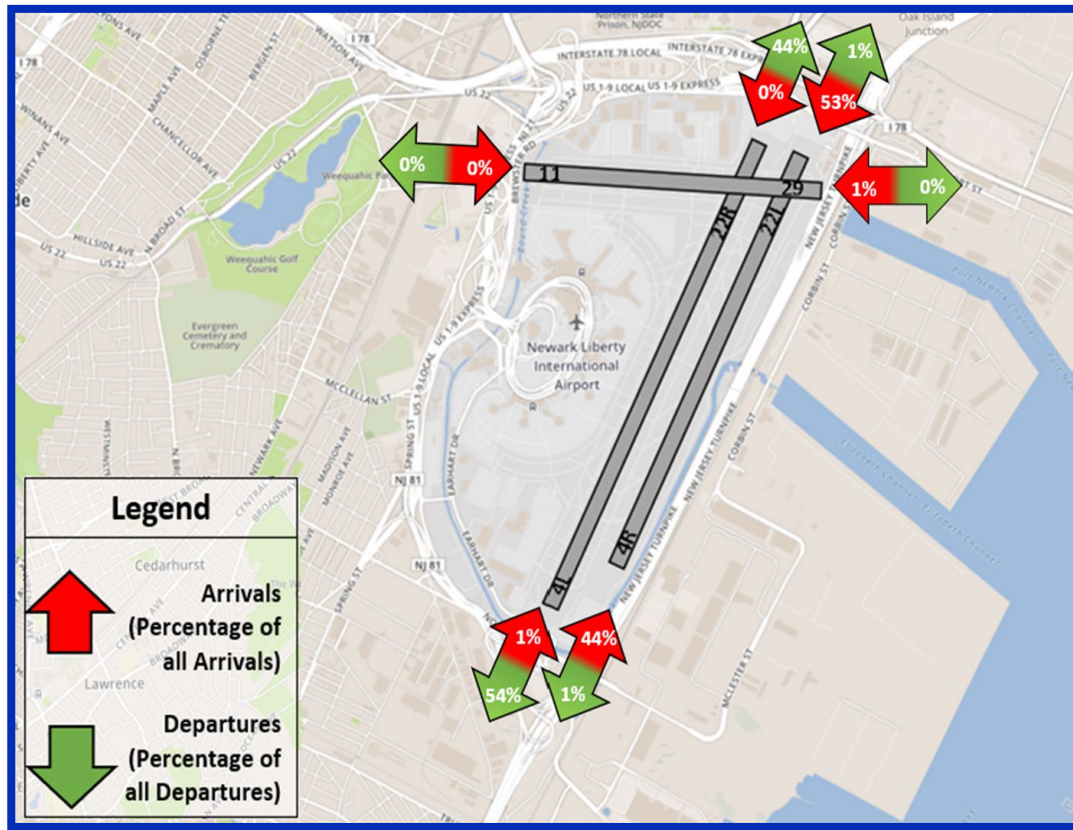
Legend

Arrivals (Percentage of all Arrivals)

Departures (Percentage of all Departures)

0%
0%
44%
0%
1%
53%
1%
0%
1%
44%
54%
1%

11
29
22R
22L
4L
4R

Newark Liberty International Airport

INTERSTATE 78 LOCAL
INTERSTATE 78 EXPRESS
US 1-9 LOCAL
US 1-9 EXPRESS
US 22
I 78
Northern State Prison, NJDOC
Oak Island Junction
WATSON AVE
OSBORNE TER
BERGEN ST
MAPLE AVE
CHANCELLOR AVE
WINANS AVE
HILLSIDE AVE
N BROAD ST
Weequahic Park
Weequahic Golf Course
Evergreen Cemetery and Crematory
BREWSTER RD
MCCLELLAN ST
SPRING ST
NEWARK AVE
MADISON AVE
MONROE AVE
NJ 81
EARHART DR
NEW JERSEY TURNPIKE
CORBIN ST
MCLESTER ST
Elizabeth Channel
Port Newark Channel
Cedarhurst
Lawrence
CENTRAL AVE
BROADWAY
WESTMINSTER